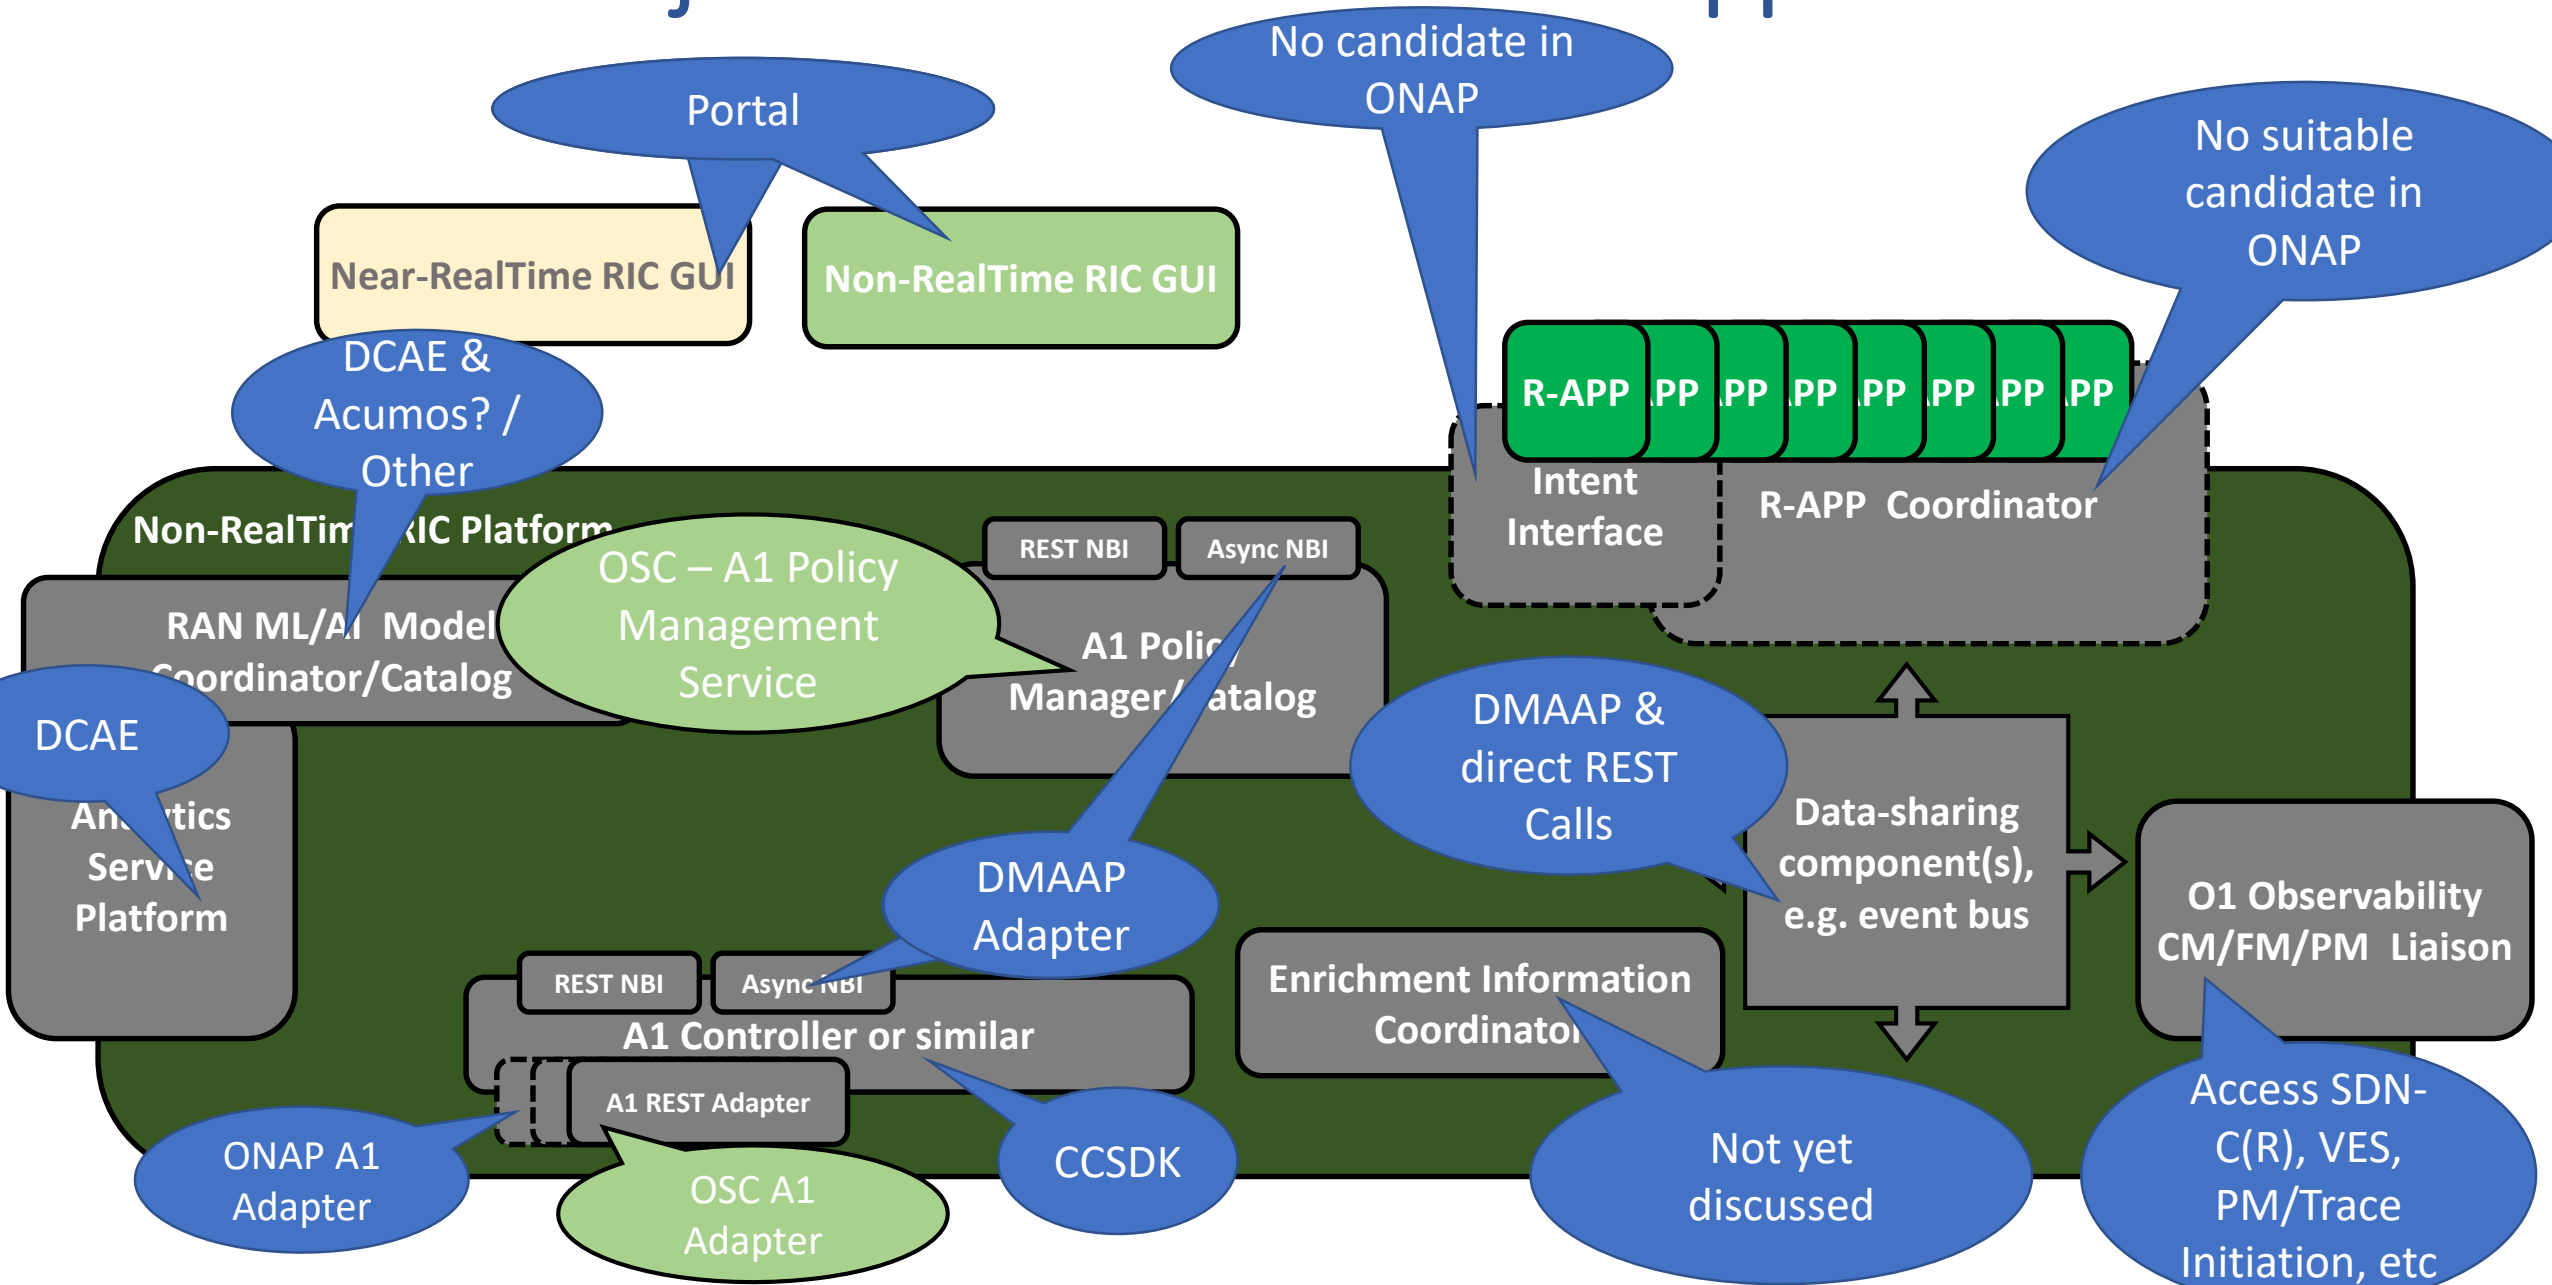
Portal

No candidate in ONAP

No suitable candidate in ONAP

Near-RealTime RIC GUI

Non-RealTime RIC GUI

DCAE & Acumos? / Other

R-APP PP PP PP PP PP PP PP

Intent Interface

R-APP Coordinator

Non-RealTim RIC Platform

OSC – A1 Policy Management Service

REST NBI

Async NBI

RAN ML/AI Model Coordinator/Catalog

A1 Polic Manager/ atalog

DCAE

An tics Serv e Platform

DMAAP & direct REST Calls

Data-sharing component(s), e.g. event bus

O1 Observability CM/FM/PM Liaison

DMAAP Adapter

REST NBI

Async NBI

A1 Controller or similar

Enrichment Information Coordinator

A1 REST Adapter

ONAP A1 Adapter

OSC A1 Adapter

CCSDK

Not yet discussed

Access SDN-C(R), VES, PM/Trace Initiation, etc